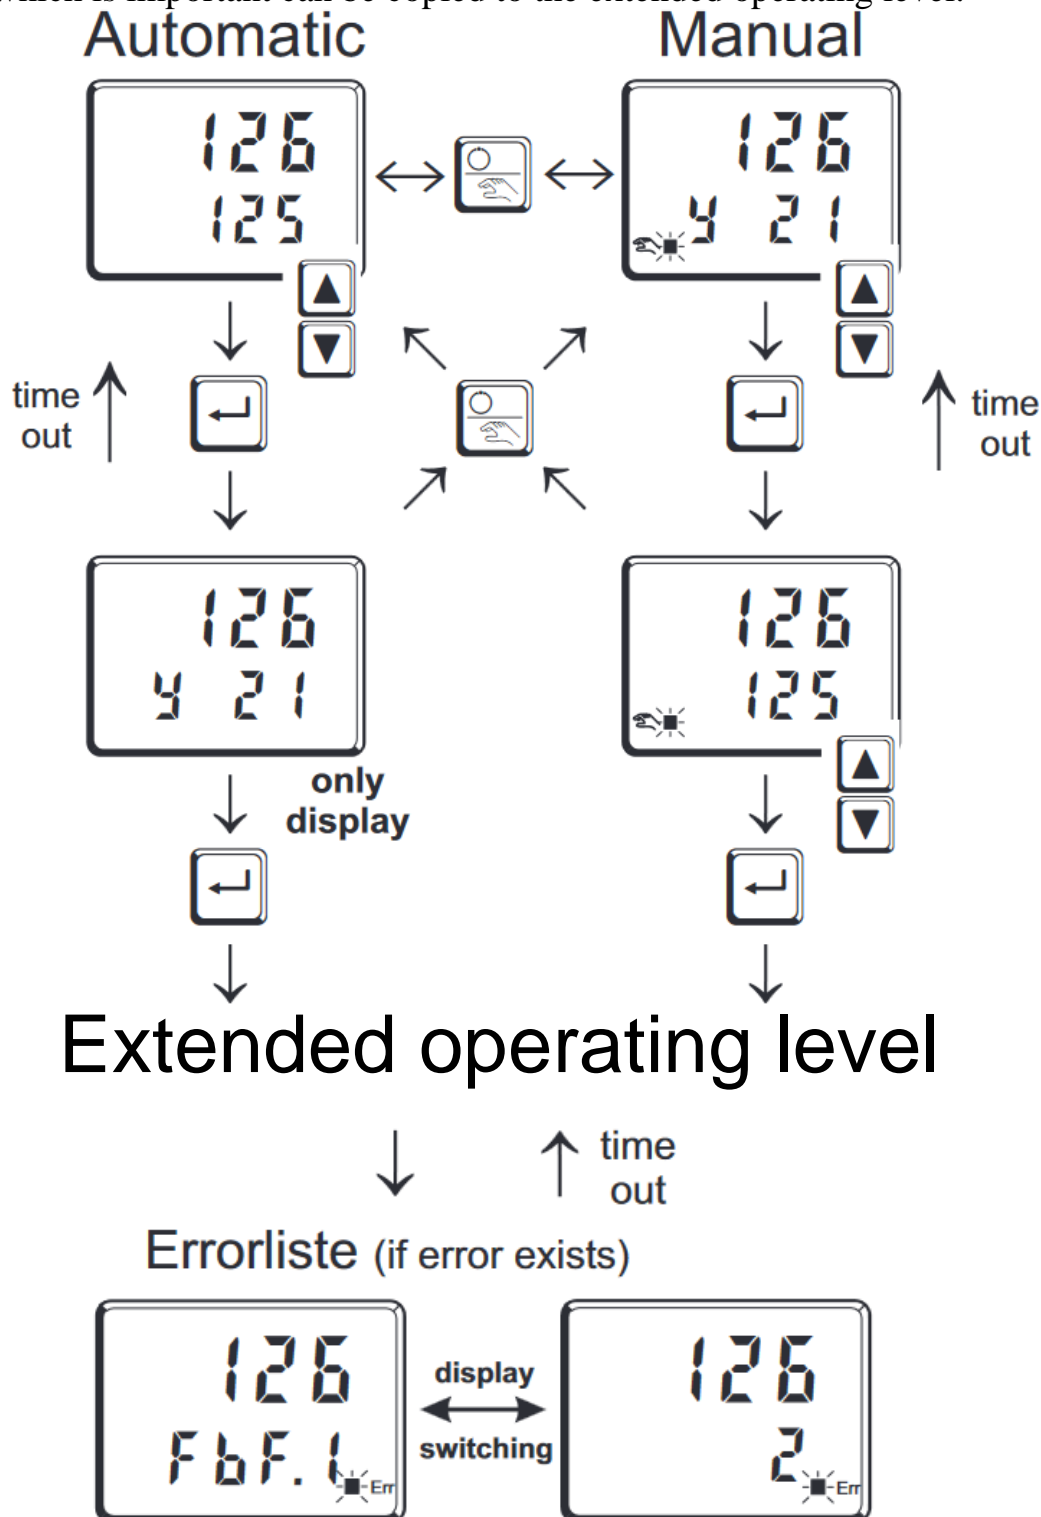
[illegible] is important can be copied to the extended operating level.

Automatic

Manual

126
125

126
y 21

time out

time out

126
y 21

126
125

only display

Extended operating level

time out

Errorliste (if error exists)

126
FbF.1
Err

display switching

126
2
Err